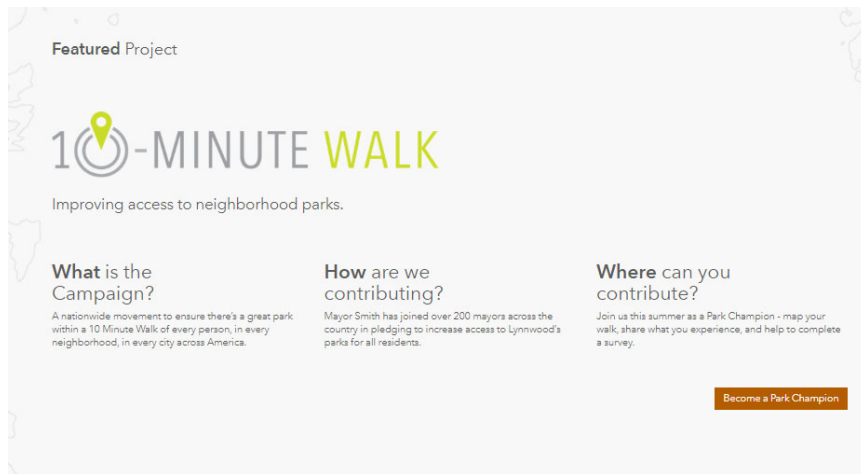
Featured Project

10-MINUTE WALK

Improving access to neighborhood parks.

What is the Campaign?

A nationwide movement to ensure there's a great park within a 10 Minute Walk of every person, in every neighborhood, in every city across America.

How are we contributing?

Mayor Smith has joined over 200 mayors across the country in pledging to increase access to Lynnwood's parks for all residents.

Where can you contribute?

Join us this summer as a Park Champion - map your walk, share what you experience, and help to complete a survey.

Become a Park Champion